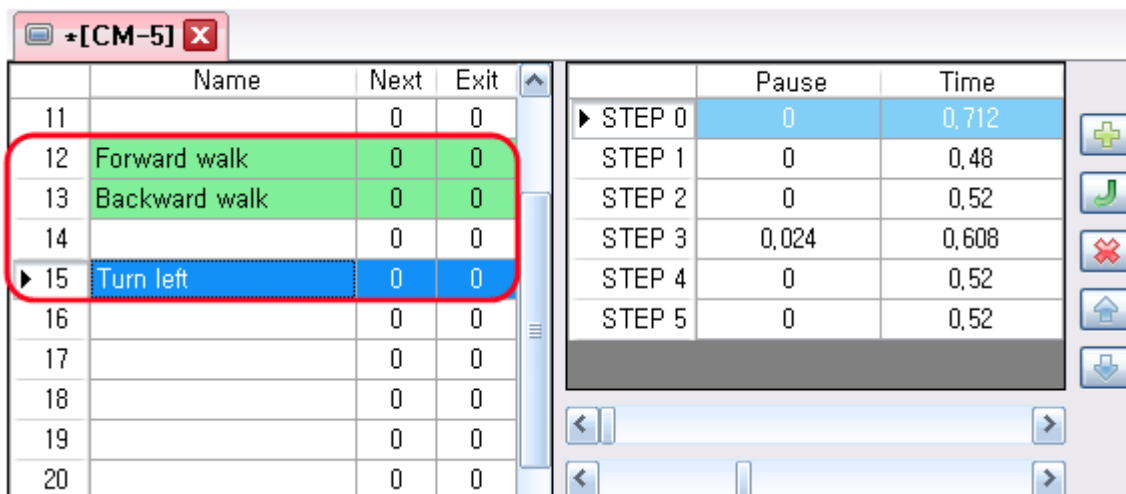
*[CM-5]

| | Name | Next | Exit |
|---|---|---|---|
| 11 | | 0 | 0 |
| 12 | Forward walk | 0 | 0 |
| 13 | Backward walk | 0 | 0 |
| 14 | | 0 | 0 |
| 15 | Turn left | 0 | 0 |
| 16 | | 0 | 0 |
| 17 | | 0 | 0 |
| 18 | | 0 | 0 |
| 19 | | 0 | 0 |
| 20 | | 0 | 0 |

| | Pause | Time |
|---|---|---|
| STEP 0 | 0 | 0,712 |
| STEP 1 | 0 | 0,48 |
| STEP 2 | 0 | 0,52 |
| STEP 3 | 0,024 | 0,608 |
| STEP 4 | 0 | 0,52 |
| STEP 5 | 0 | 0,52 |